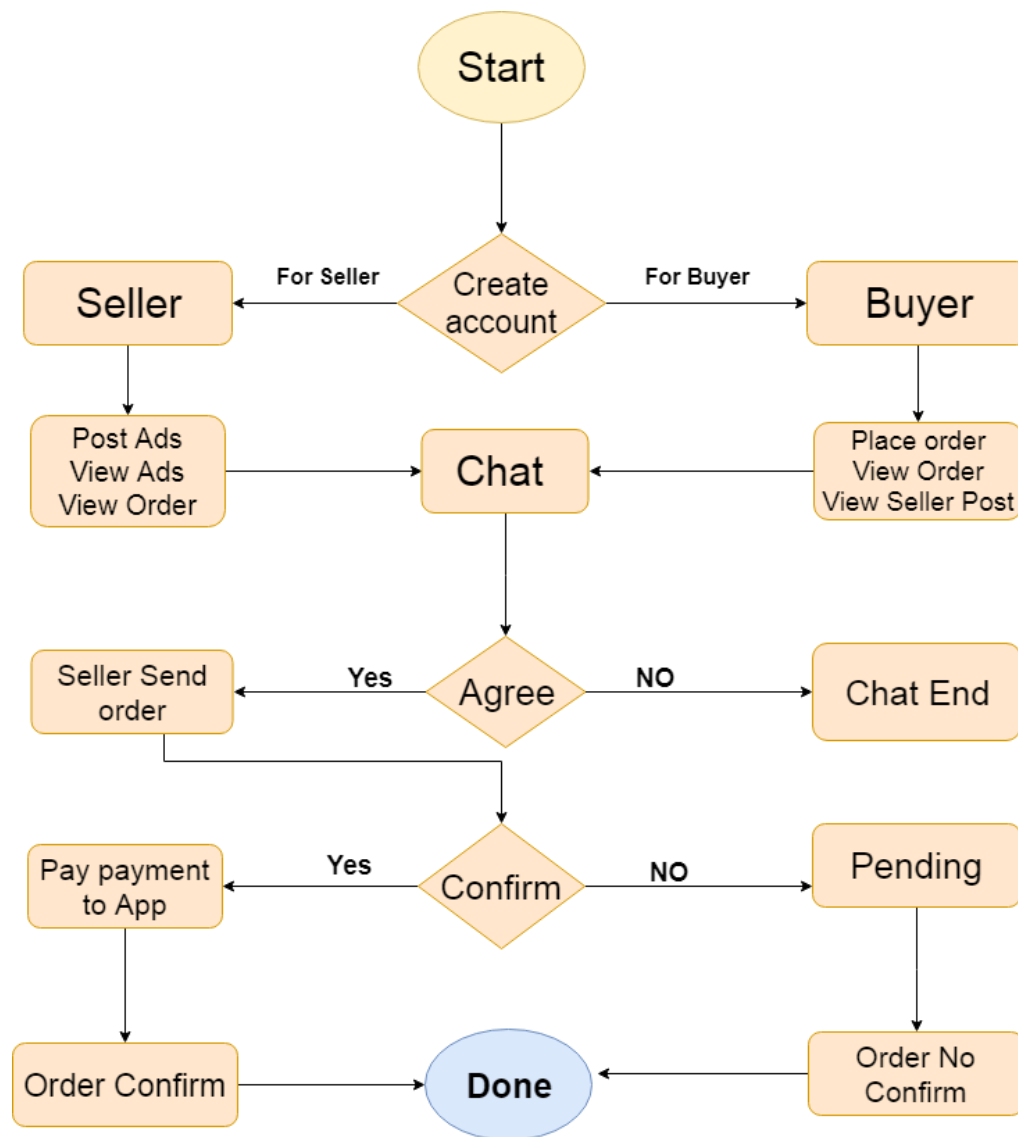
Start

For Seller

Create account

For Buyer

Seller

Buyer

Post Ads
View Ads
View Order

Chat

Place order
View Order
View Seller Post

Seller Send order

Yes

Agree

NO

Chat End

Pay payment to App

Yes

Confirm

NO

Pending

Order Confirm

Done

Order No Confirm